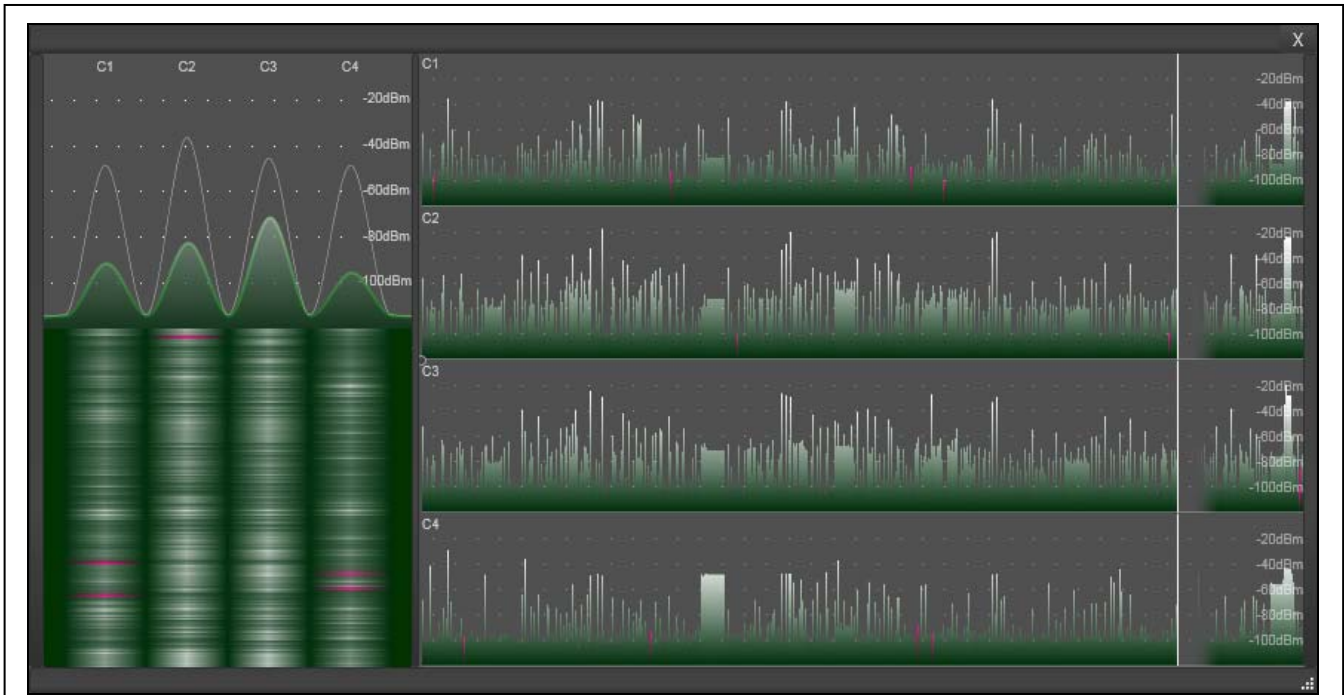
X

C1 C2 C3 C4

-20dBm
-40dBm
-60dBm
-80dBm
-100dBm

C1
-20dBm
-40dBm
-60dBm
-80dBm
-100dBm

C2
-20dBm
-40dBm
-60dBm
-80dBm
-100dBm

C3
-20dBm
-40dBm
-60dBm
-80dBm
-100dBm

C4
-20dBm
-40dBm
-60dBm
-80dBm
-100dBm